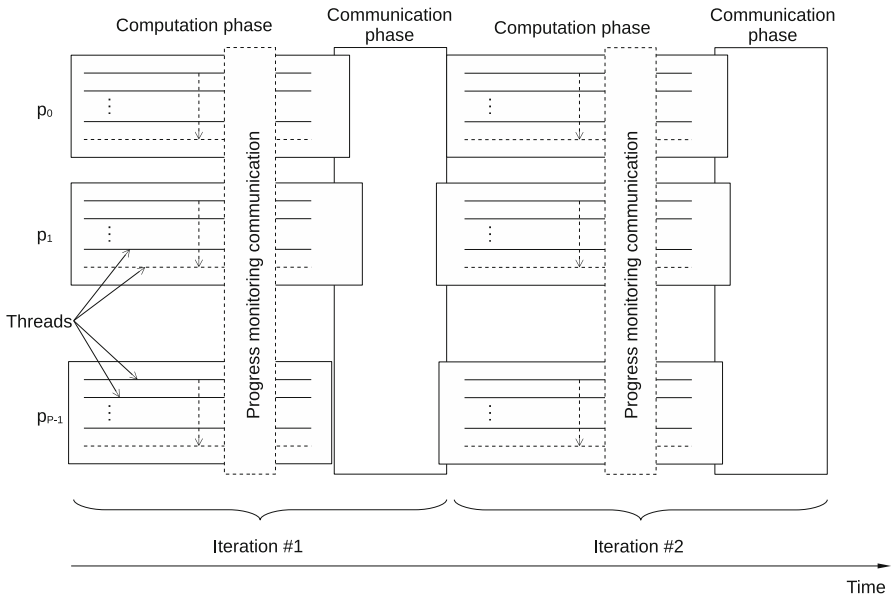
Computation phase

Communication phase

Computation phase

Communication phase

$p_0$

$p_1$

Threads

$p_{P-1}$

Progress monitoring communication

Progress monitoring communication

Iteration #1

Iteration #2

Time